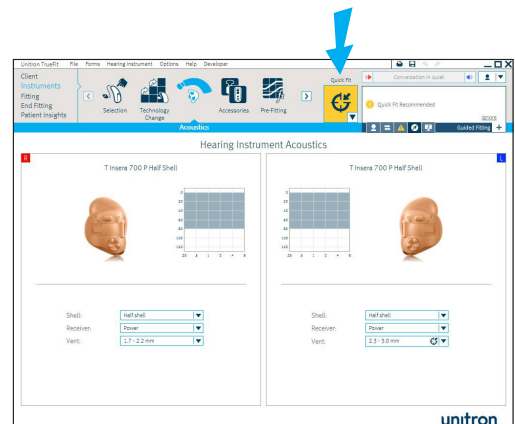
Unitron TrueFit File Forms Hearing Instrument Options Help Developer

Client
Instruments
Fitting
End Fitting
Patient Insights

Selection
Technology Change
Acoustics
Accessories
Pre-Fitting

Quick Fit

Conversation in quiet

Quick Fit Recommended
Ignore

Guided Fitting

Hearing Instrument Acoustics

R
T Insera 700 P Half Shell

Shell: Half shell
Receiver: Power
Vent: 1.7 - 2.2 mm

L
T Insera 700 P Half Shell

Shell: Half shell
Receiver: Power
Vent: 2.5 - 3.0 mm

unitron